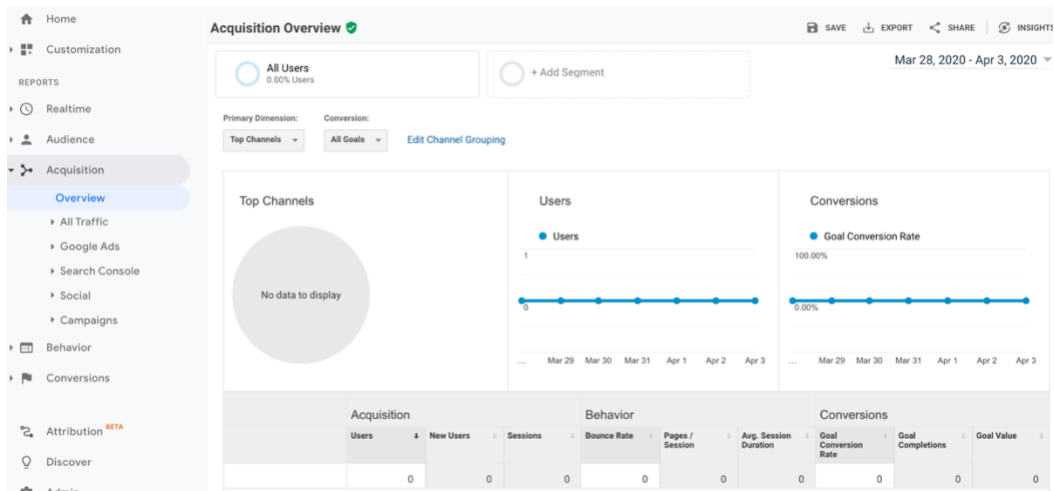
Home
Customization
REPORTS
Realtime
Audience
Acquisition
Overview
All Traffic
Google Ads
Search Console
Social
Campaigns
Behavior
Conversions
Attribution BETA
Discover
Admin

Acquisition Overview
SAVE EXPORT SHARE INSIGHTS
All Users 0.00% Users
+ Add Segment
Mar 28, 2020 - Apr 3, 2020
Primary Dimension: Top Channels
Conversion: All Goals
Edit Channel Grouping

Top Channels
No data to display

Users
Users
1
0
... Mar 29 Mar 30 Mar 31 Apr 1 Apr 2 Apr 3

Conversions
Goal Conversion Rate
100.00%
0.00%
... Mar 29 Mar 30 Mar 31 Apr 1 Apr 2 Apr 3

| | Acquisition | | | Behavior | | | Conversions | | |
|---|---|---|---|---|---|---|---|---|---|
| | Users | New Users | Sessions | Bounce Rate | Pages / Session | Avg. Session Duration | Goal Conversion Rate | Goal Completions | Goal Value |
| | 0 | 0 | 0 | 0 | 0 | 0 | 0 | 0 | 0 |